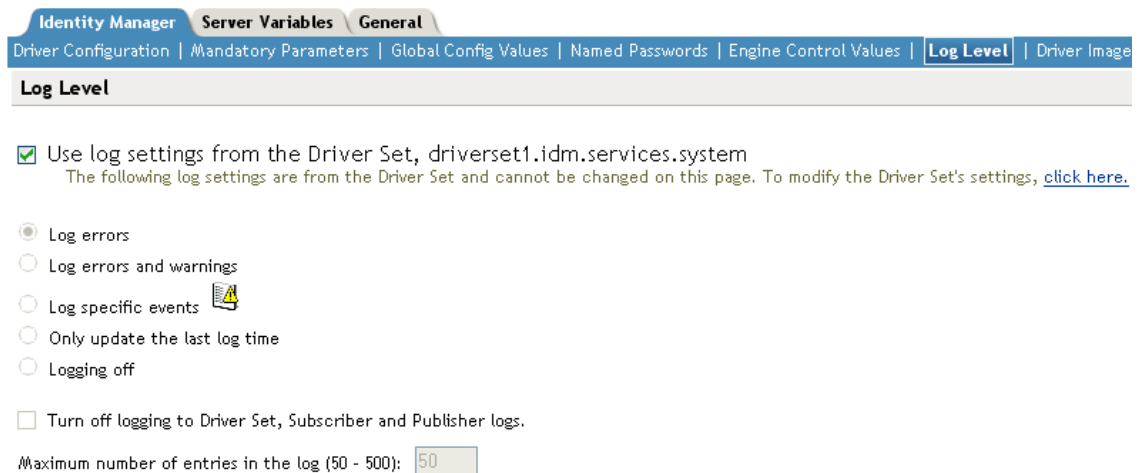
Identity Manager | Server Variables | General

Driver Configuration | Mandatory Parameters | Global Config Values | Named Passwords | Engine Control Values | Log Level | Driver Image

Log Level

Use log settings from the Driver Set, driverset1.idm.services.system

The following log settings are from the Driver Set and cannot be changed on this page. To modify the Driver Set's settings, click here.

Log errors

Log errors and warnings

Log specific events

Only update the last log time

Logging off

Turn off logging to Driver Set, Subscriber and Publisher logs.

Maximum number of entries in the log (50 - 500): 50